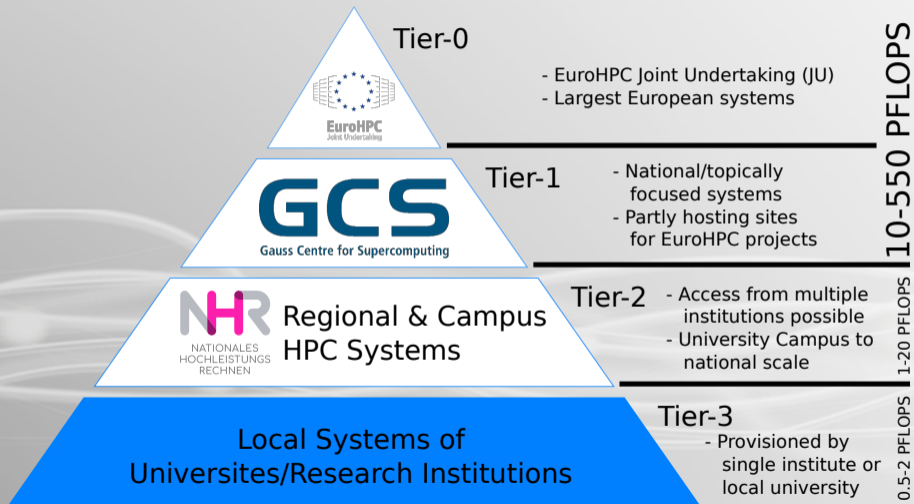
Tier-0

EuroHPC
Joint Undertaking

- EuroHPC Joint Undertaking (JU)
- Largest European systems

Tier-1

GCS
Gauss Centre for Supercomputing

- National/topically focused systems
- Partly hosting sites for EuroHPC projects

10-550 PFLOPS

Tier-2

NHR
NATIONALES HOCHLEISTUNGS RECHNEN

Regional & Campus HPC Systems

- Access from multiple institutions possible
- University Campus to national scale

1-20 PFLOPS

Tier-3

Local Systems of Universites/Research Institutions

- Provisioned by single institute or local university

0.5-2 PFLOPS